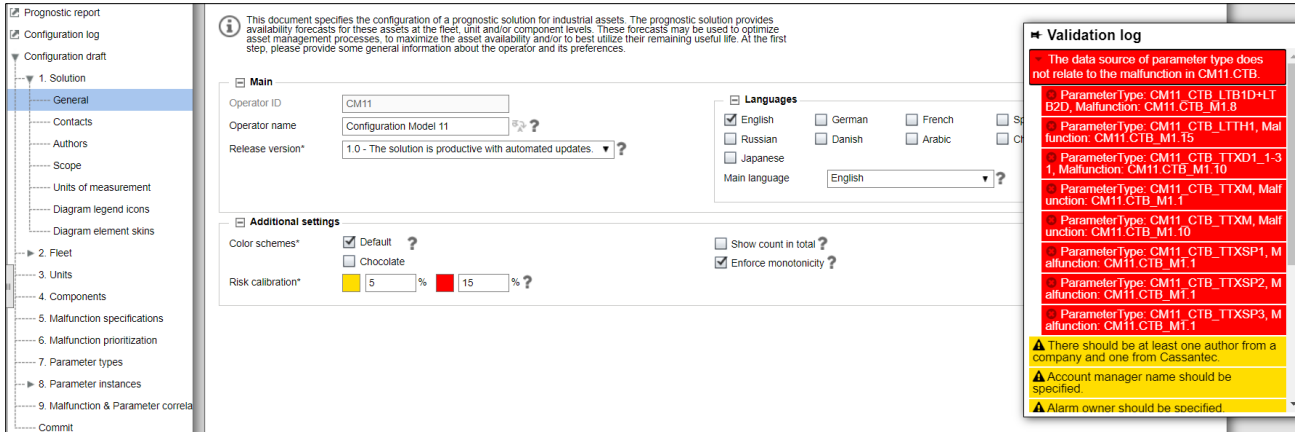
Prognostic report
Configuration log
Configuration draft
1. Solution
General
Contacts
Authors
Scope
Units of measurement
Diagram legend icons
Diagram element skins
2. Fleet
3. Units
4. Components
5. Malfunction specifications
6. Malfunction prioritization
7. Parameter types
8. Parameter instances
9. Malfunction & Parameter correla
Commit

This document specifies the configuration of a prognostic solution for industrial assets. The prognostic solution provides availability forecasts for these assets at the fleet, unit and/or component levels. These forecasts may be used to optimize asset management processes, to maximize the asset availability and/or to best utilize their remaining useful life. At the first step, please provide some general information about the operator and its preferences.

Main
Operator ID CM11
Operator name Configuration Model 11 ?
Release version* 1.0 - The solution is productive with automated updates. ?

Languages
English German French Sp
Russian Danish Arabic Ch
Japanese
Main language English ?

Additional settings
Color schemes* Default ?
Chocolate
Show count in total ?
Enforce monotonicity ?
Risk calibration* 5 % 15 % ?

Validation log
The data source of parameter type does not relate to the malfunction in CM11.CTB.
ParameterType: CM11_CTB_LTB1D+LTB2D, Malfunction: CM11.CTB_M1.8
ParameterType: CM11_CTB_LTTH1, Malfunction: CM11.CTB_M1.15
ParameterType: CM11_CTB_TTXD1_1-31, Malfunction: CM11.CTB_M1.10
ParameterType: CM11_CTB_TTXM, Malfunction: CM11.CTB_M1.1
ParameterType: CM11_CTB_TTXM, Malfunction: CM11.CTB_M1.10
ParameterType: CM11_CTB_TTXSP1, Malfunction: CM11.CTB_M1.1
ParameterType: CM11_CTB_TTXSP2, Malfunction: CM11.CTB_M1.1
ParameterType: CM11_CTB_TTXSP3, Malfunction: CM11.CTB_M1.1
There should be at least one author from a company and one from Cassantec.
Account manager name should be specified.
Alarm owner should be specified.